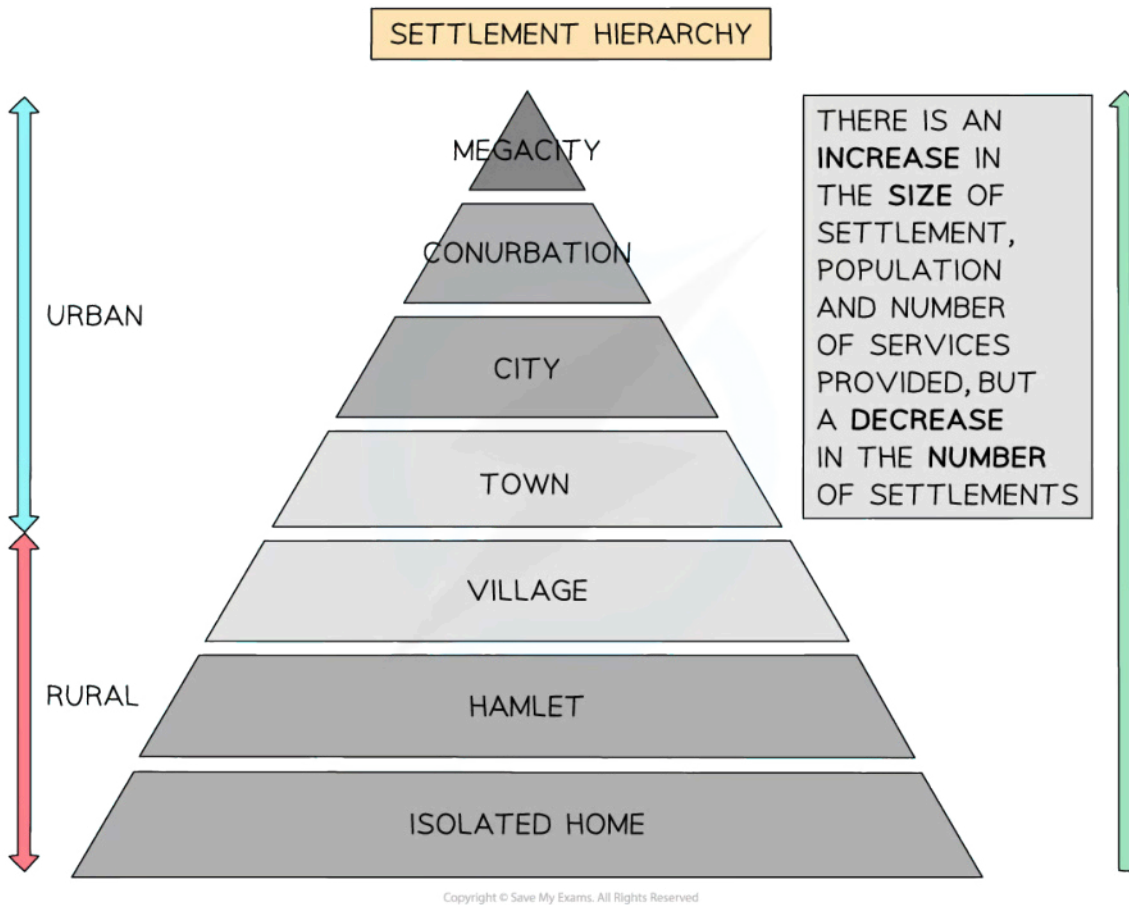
SETTLEMENT HIERARCHY

URBAN

RURAL

MEGACITY

CONURBATION

CITY

TOWN

VILLAGE

HAMLET

ISOLATED HOME

THERE IS AN INCREASE IN THE SIZE OF SETTLEMENT, POPULATION AND NUMBER OF SERVICES PROVIDED, BUT A DECREASE IN THE NUMBER OF SETTLEMENTS

Copyright © Save My Exams. All Rights Reserved